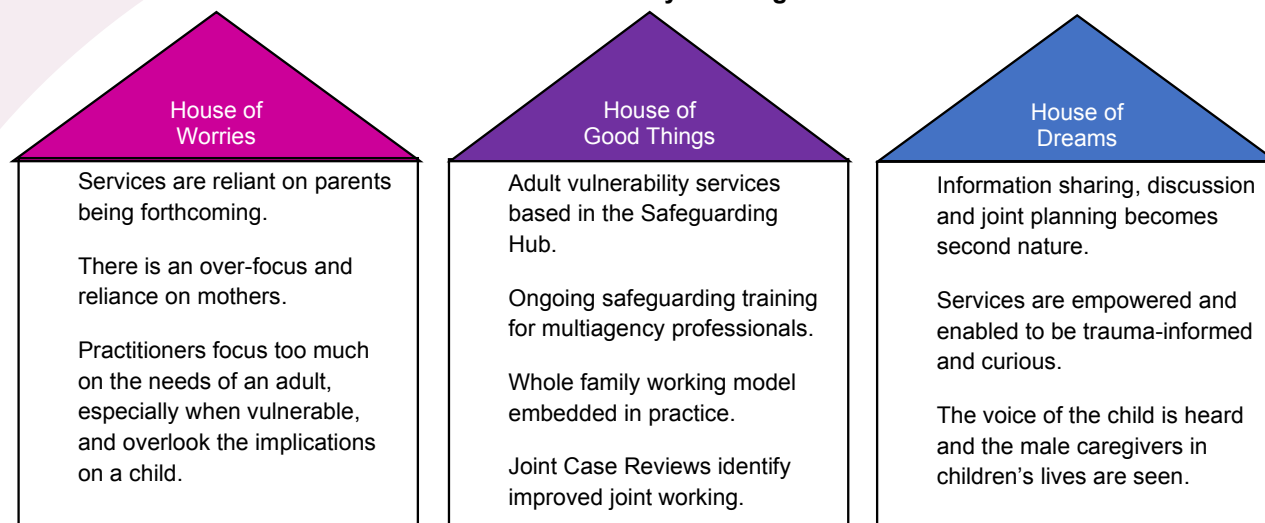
House of Worries

Services are reliant on parents being forthcoming.

There is an over-focus and reliance on mothers.

Practitioners focus too much on the needs of an adult, especially when vulnerable, and overlook the implications on a child.

House of Good Things

Adult vulnerability services based in the Safeguarding Hub.

Ongoing safeguarding training for multiagency professionals.

Whole family working model embedded in practice.

Joint Case Reviews identify improved joint working.

House of Dreams

Information sharing, discussion and joint planning becomes second nature.

Services are empowered and enabled to be trauma-informed and curious.

The voice of the child is heard and the male caregivers in children's lives are seen.